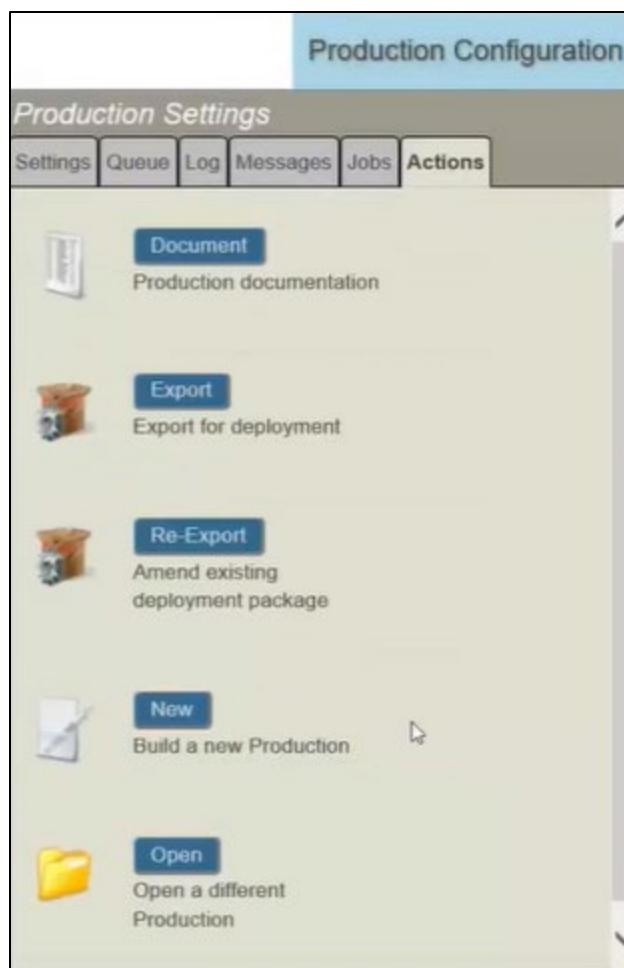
Production Configuration

Production Settings

Settings Queue Log Messages Jobs Actions

Document
Production documentation

Export
Export for deployment

Re-Export
Amend existing deployment package

New
Build a new Production

Open
Open a different Production